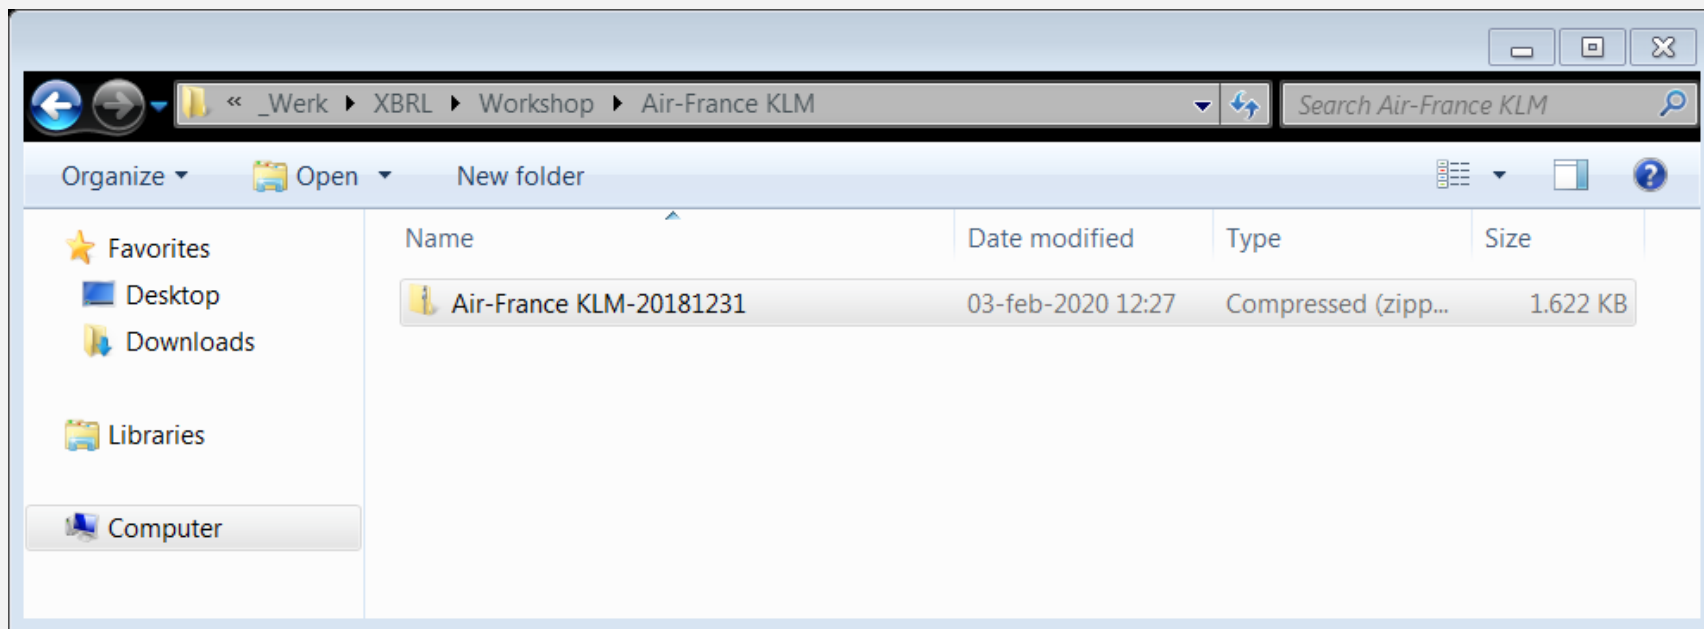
« _Werk ▸ XBRL ▸ Workshop ▸ Air-France KLM

Search Air-France KLM

Organize ▾ Open ▾ New folder

Favorites
Desktop
Downloads

Libraries

Computer

| Name | Date modified | Type | Size |
|---|---|---|---|
| Air-France KLM-20181231 | 03-feb-2020 12:27 | Compressed (zipp... | 1.622 KB |